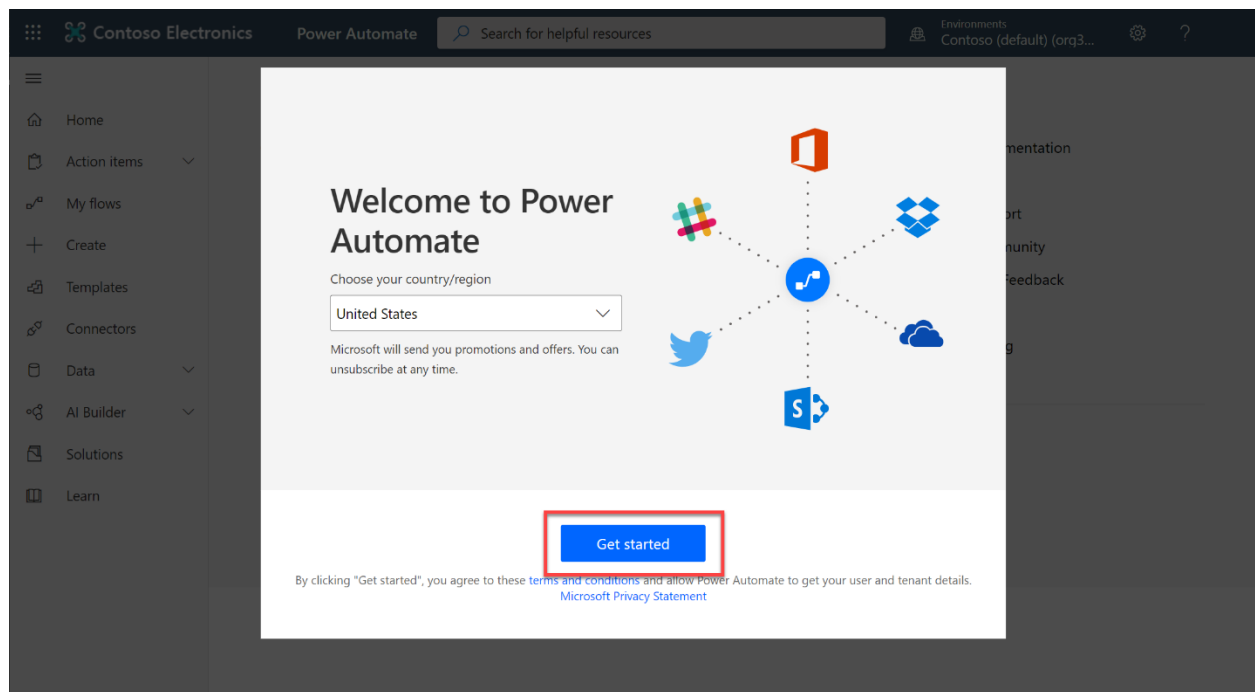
Contoso Electronics Power Automate Search for helpful resources Environments Contoso (default) (orq3...

Home
Action items
My flows
Create
Templates
Connectors
Data
AI Builder
Solutions
Learn

mentation
ort
nunity
Feedback
g

Welcome to Power Automate

Choose your country/region

United States

Microsoft will send you promotions and offers. You can unsubscribe at any time.

Get started

By clicking "Get started", you agree to these terms and conditions and allow Power Automate to get your user and tenant details.
Microsoft Privacy Statement